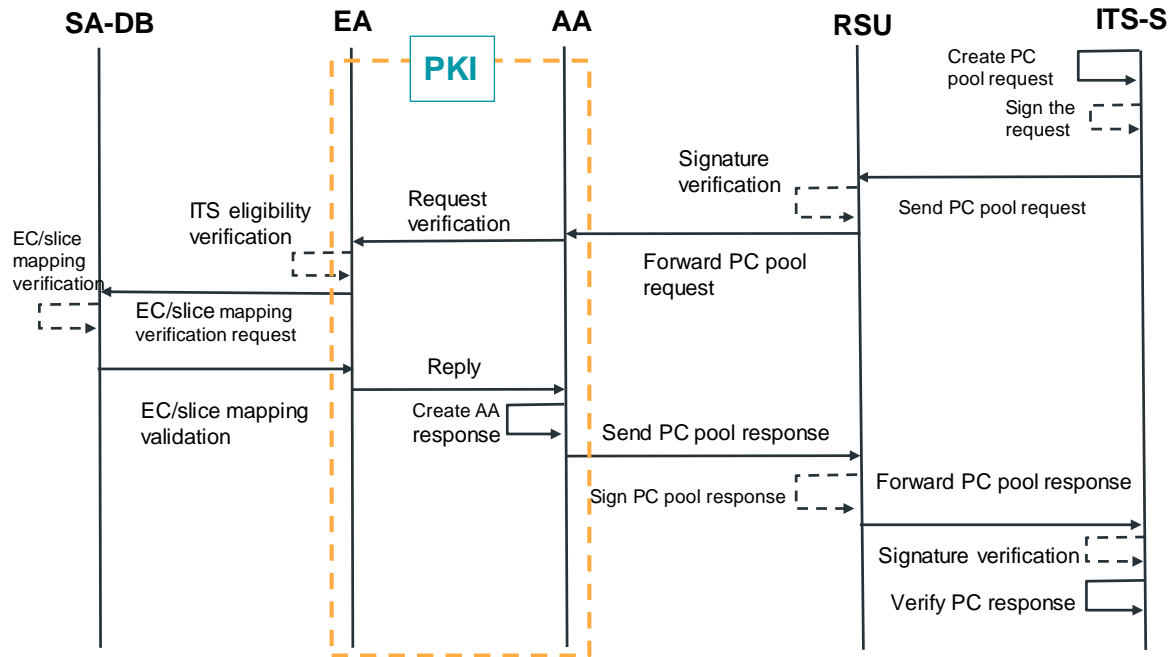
SA-DB
EA
PKI
AA
RSU
ITS-S

Create PC pool request
Sign the request
Signature verification
Send PC pool request
Request verification
ITS eligibility verification
Forward PC pool request
EC/slice mapping verification
EC/slice mapping verification request
Reply
EC/slice mapping validation
Create AA response
Send PC pool response
Sign PC pool response
Forward PC pool response
Signature verification
Verify PC response